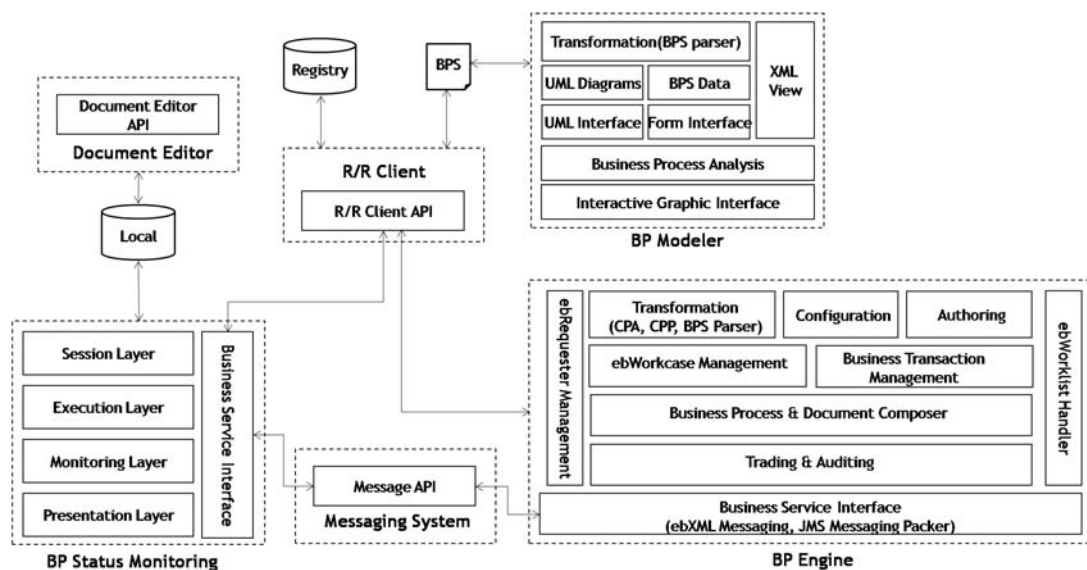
Registry

BPS

Transformation(BPS parser)

UML Diagrams

BPS Data

XML View

UML Interface

Form Interface

Business Process Analysis

Interactive Graphic Interface

BP Modeler

Document Editor API

Document Editor

R/R Client

R/R Client API

Local

Session Layer

Execution Layer

Monitoring Layer

Presentation Layer

Business Service Interface

BP Status Monitoring

Message API

Messaging System

ebRequester Management

Transformation (CPA, CPP, BPS Parser)

Configuration

Authoring

ebWorkcase Management

Business Transaction Management

Business Process & Document Composer

Trading & Auditing

ebWorklist Handler

Business Service Interface (ebXML Messaging, JMS Messaging Packer)

BP Engine